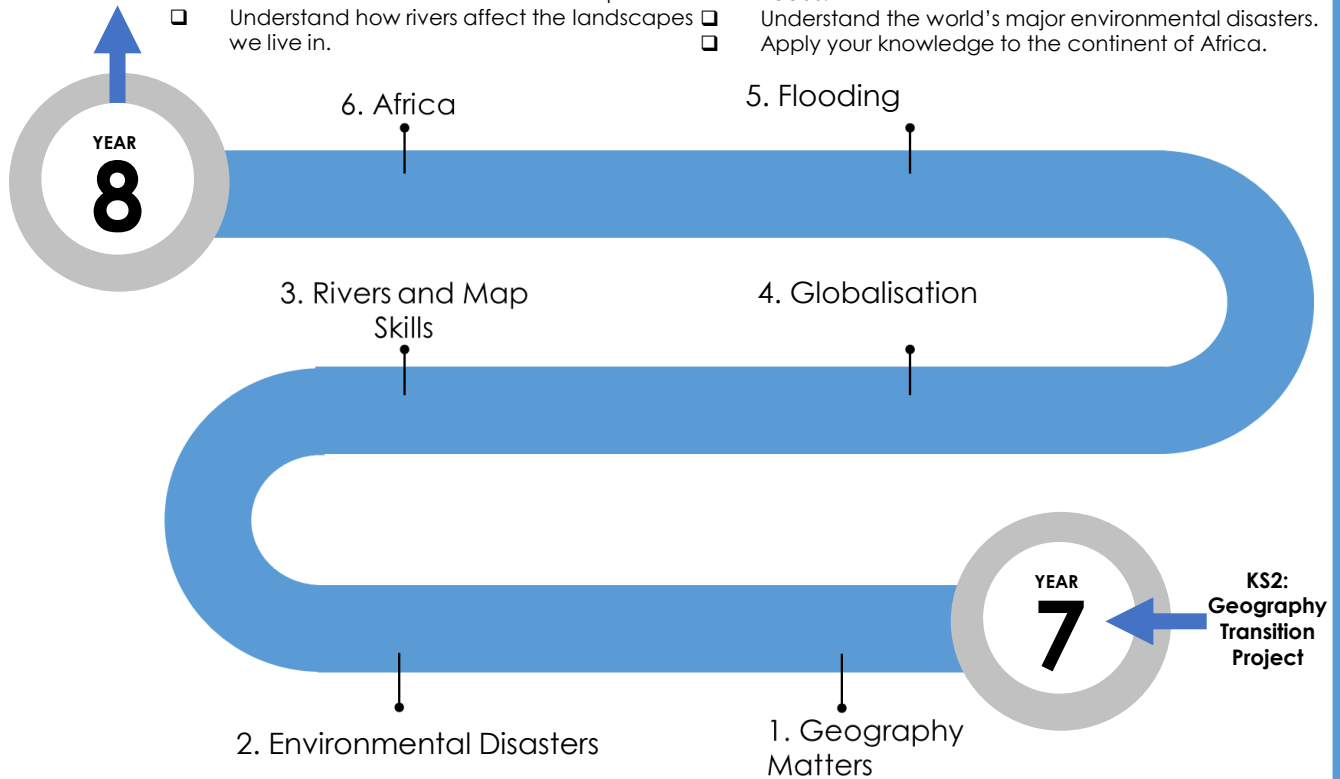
❑ Understand how rivers affect the landscapes we live in.

❑ Understand the world's major environmental disasters.

❑ Apply your knowledge to the continent of Africa.

YEAR
8

6. Africa

5. Flooding

3. Rivers and Map Skills

4. Globalisation

YEAR
7

KS2: Geography Transition Project

2. Environmental Disasters

1. Geography Matters